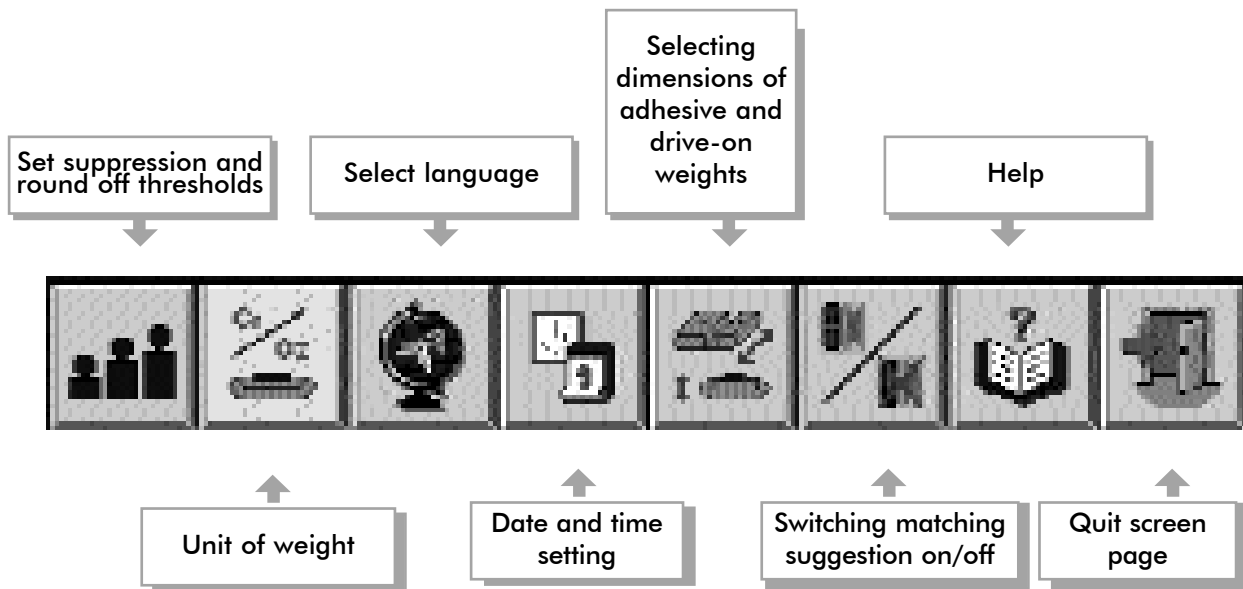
Set suppression and round off thresholds

Select language

Selecting dimensions of adhesive and drive-on weights

Help

g
oz

Unit of weight

Date and time setting

Switching matching suggestion on/off

Quit screen page